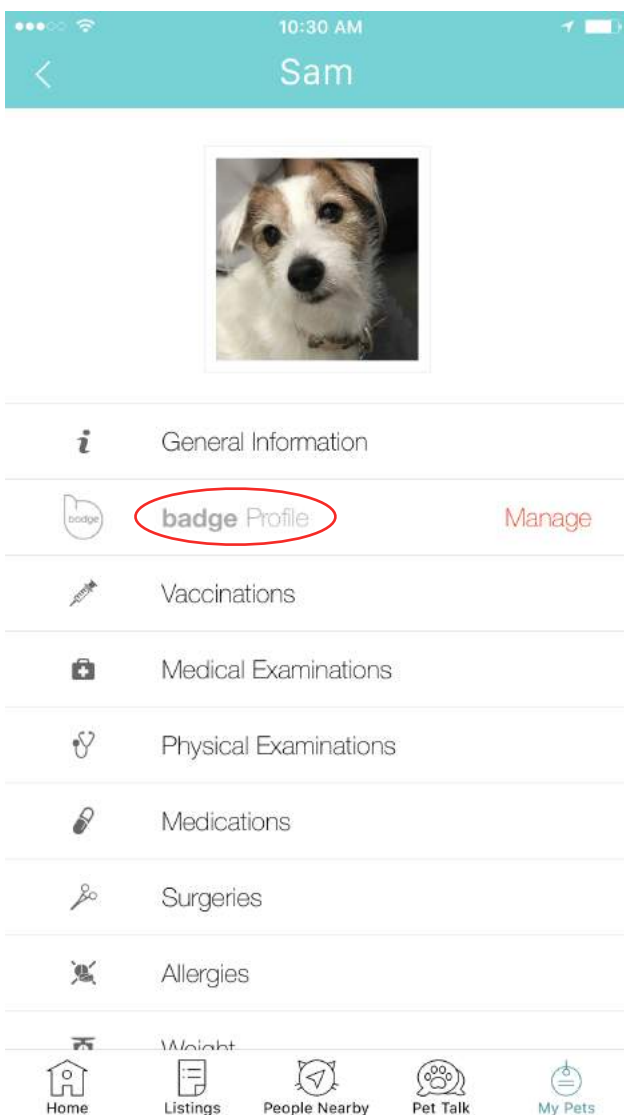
10:30 AM

Sam

General Information

badge

badge Profile

Manage

Vaccinations

Medical Examinations

Physical Examinations

Medications

Surgeries

Allergies

Weight

Home

Listings

People Nearby

Pet Talk

My Pets